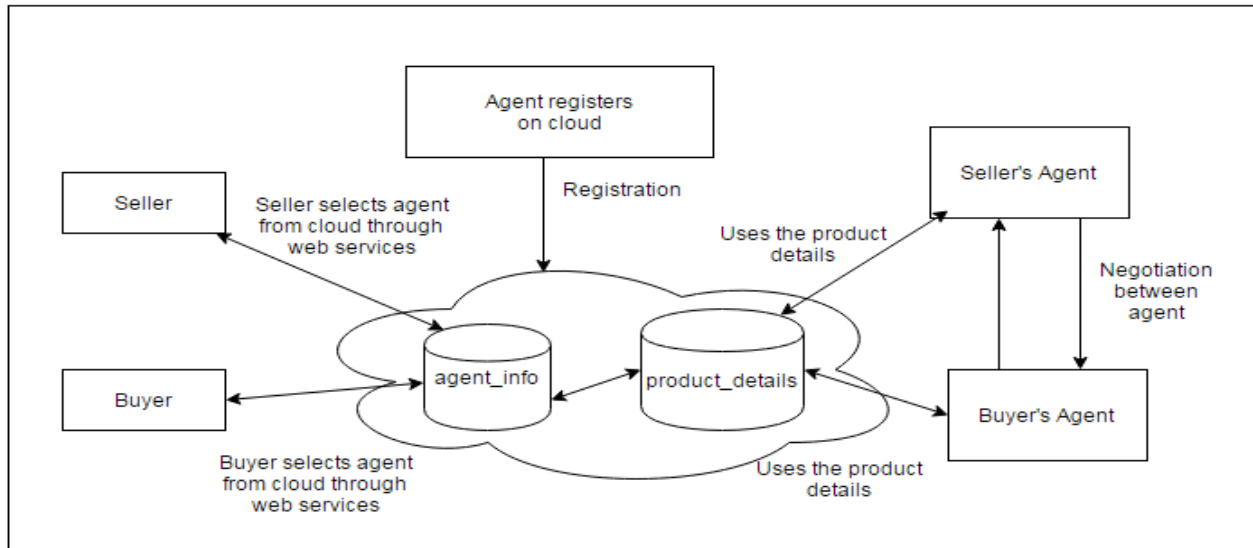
Agent registers on cloud

Registration

Seller's Agent

Seller

Seller selects agent from cloud through web services

Uses the product details

Negotiation between agent

agent_info

product_details

Buyer

Buyer's Agent

Buyer selects agent from cloud through web services

Uses the product details